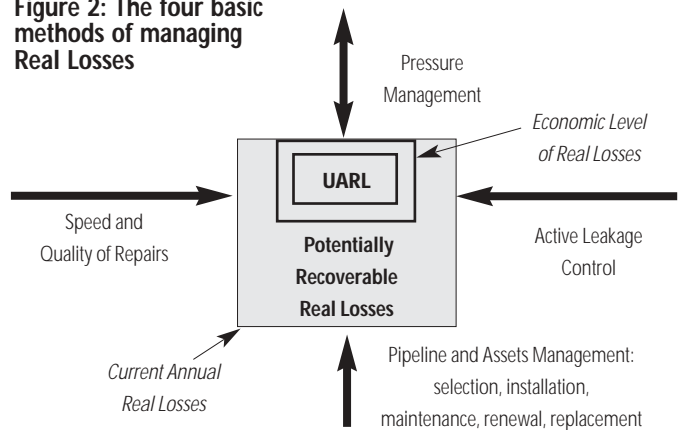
Figure 2: The four basic methods of managing Real Losses

Pressure Management

Economic Level of Real Losses

UARL

Speed and Quality of Repairs

Potentially Recoverable Real Losses

Active Leakage Control

Current Annual Real Losses

Pipeline and Assets Management: selection, installation, maintenance, renewal, replacement